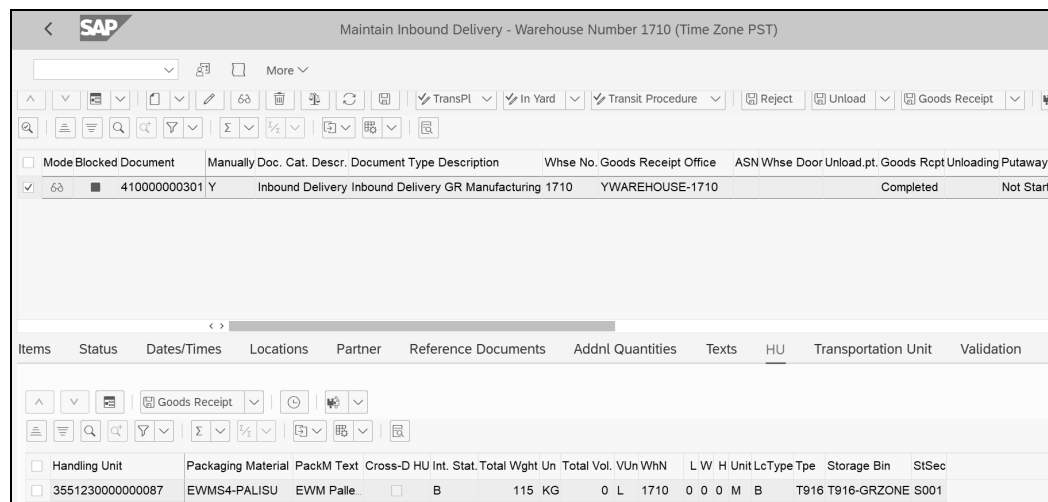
SAP

Maintain Inbound Delivery - Warehouse Number 1710 (Time Zone PST)

More

TransPl | In Yard | Transit Procedure | Reject | Unload | Goods Receipt

| | Mode | Blocked | Document | Manually | Doc. Cat. Descr. | Document Type Description | Whse No. | Goods Receipt Office | ASN | Whse Door | Unload.pt. | Goods Rcpt | Unloading | Putaway |
|---|---|---|---|---|---|---|---|---|---|---|---|---|---|---|
| ✓ | | ■ | 410000000301 | Y | Inbound Delivery | Inbound Delivery GR Manufacturing | 1710 | YWAREHOUSE-1710 | | | | Completed | | Not Start |

Items Status Dates/Times Locations Partner Reference Documents Addnl Quantities Texts HU Transportation Unit Validation

Goods Receipt

| | Handling Unit | Packaging Material | PackM Text | Cross-D | HU Int. Stat. | Total Wght | Un | Total Vol. | VUn | WhN | L | W | H | Unit | LcType | Tpe | Storage Bin | StSec |
|---|---|---|---|---|---|---|---|---|---|---|---|---|---|---|---|---|---|---|
| | 3551230000000087 | EWMS4-PALISU | EWM Palle... | | B | 115 | KG | 0 | L | 1710 | 0 | 0 | 0 | M | B | T916 | T916-GRZONE | S001 |